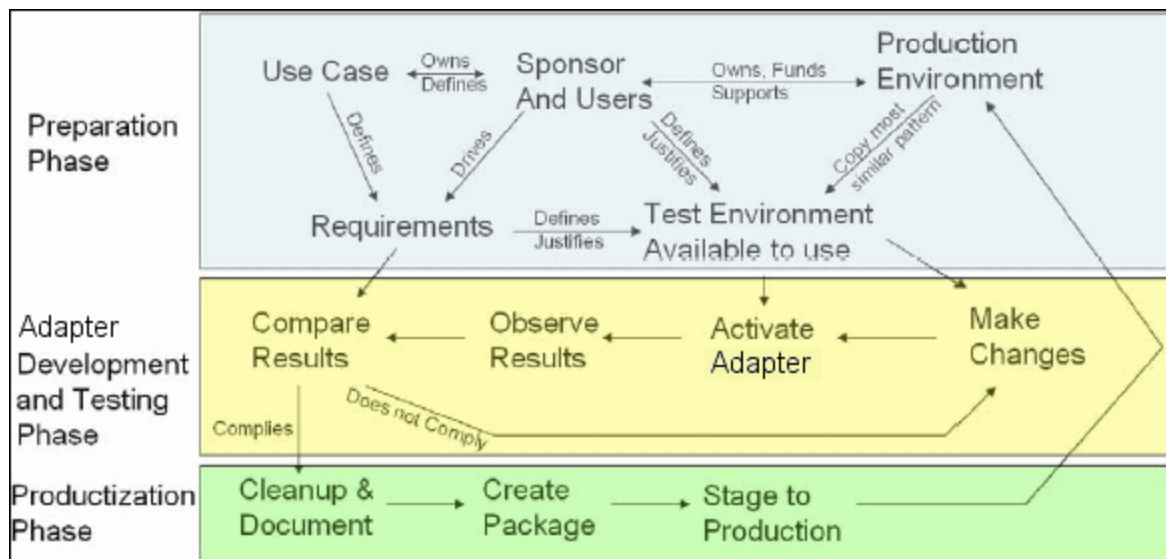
Preparation Phase

Use Case

Owns

Defines

Sponsor And Users

Owns, Funds

Supports

Production Environment

Defines

Drives

Defines

Justifies

Copy most similar pattern

Requirements

Defines

Justifies

Test Environment Available to use

Adapter Development and Testing Phase

Compare Results

Observe Results

Activate Adapter

Make Changes

Does not Comply

Complies

Productization Phase

Cleanup & Document

Create Package

Stage to Production